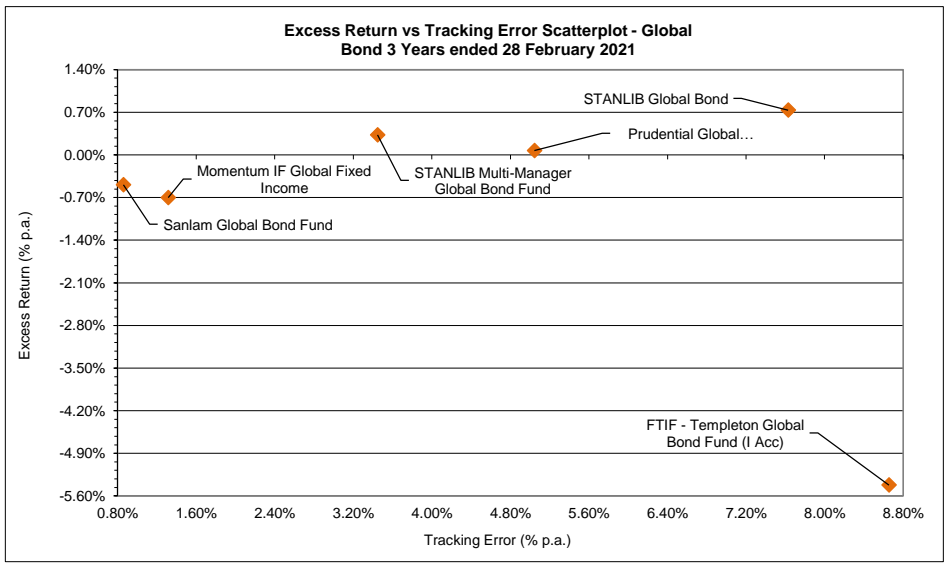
Excess Return vs Tracking Error Scatterplot - Global Bond 3 Years ended 28 February 2021

1.40%
0.70%
0.00%
-0.70%
-1.40%
-2.10%
-2.80%
-3.50%
-4.20%
-4.90%
-5.60%

Excess Return (% p.a.)

STANLIB Global Bond
Prudential Global...
STANLIB Multi-Manager Global Bond Fund
Momentum IF Global Fixed Income
Sanlam Global Bond Fund
FTIF - Templeton Global Bond Fund (I Acc)

0.80% 1.60% 2.40% 3.20% 4.00% 4.80% 5.60% 6.40% 7.20% 8.00% 8.80%

Tracking Error (% p.a.)